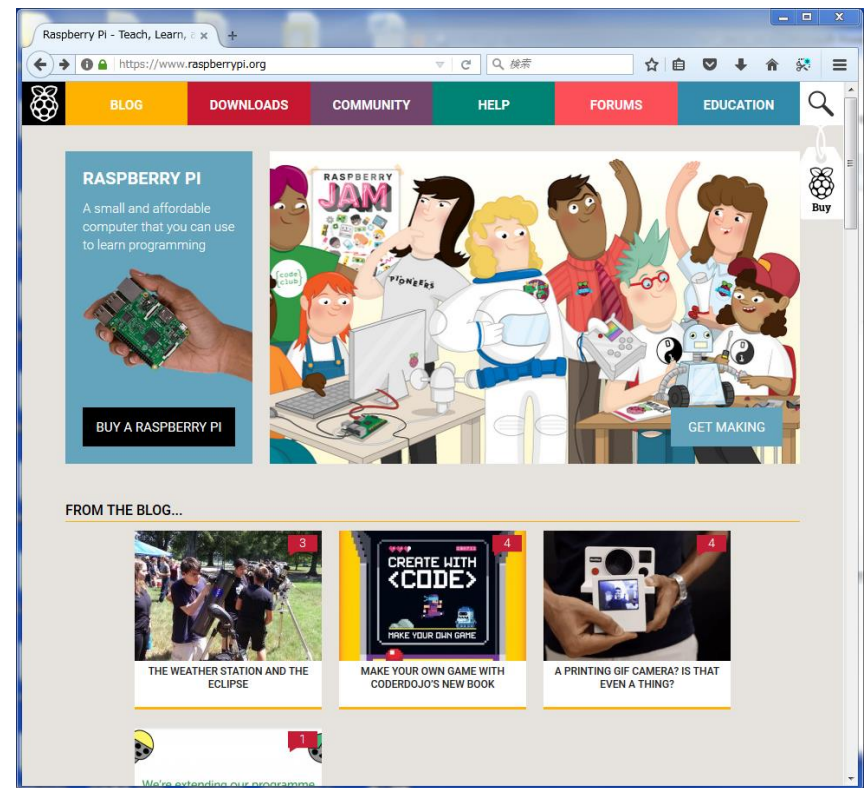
Raspberry Pi - Teach, Learn, a ×  +

https://www.raspberrypi.org

検索

BLOG  DOWNLOADS  COMMUNITY  HELP  FORUMS  EDUCATION

Buy

RASPBERRY PI

A small and affordable computer that you can use to learn programming

BUY A RASPBERRY PI

RASPBERRY JAM

code club

PIONEERS

GET MAKING

FROM THE BLOG...

3
THE WEATHER STATION AND THE ECLIPSE

4
CREATE WITH <CODE>
MAKE YOUR OWN GAME
MAKE YOUR OWN GAME WITH CODERDOJO'S NEW BOOK

4
A PRINTING GIF CAMERA? IS THAT EVEN A THING?

1
We're extending our programme